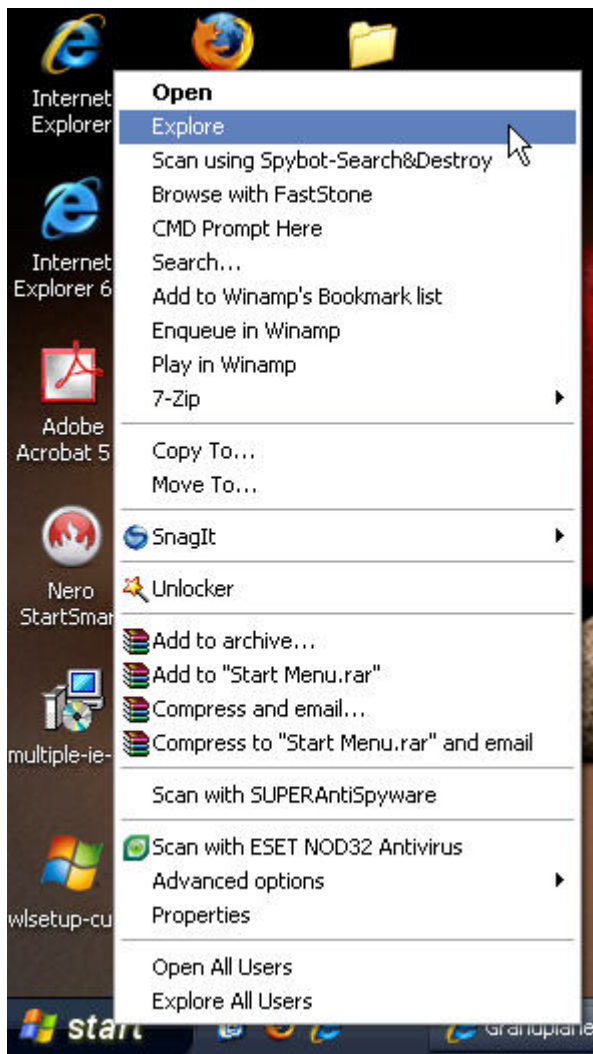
Internet Explorer

Internet Explorer 6

Adobe Acrobat 5

Nero StartSmar

multiple-ie-

wlsetup-cu

Open
Explore
Scan using Spybot-Search&Destroy
Browse with FastStone
CMD Prompt Here
Search...
Add to Winamp's Bookmark list
Enqueue in Winamp
Play in Winamp
7-Zip

Copy To...
Move To...

SnagIt

Unlocker

Add to archive...
Add to "Start Menu.rar"
Compress and email...
Compress to "Start Menu.rar" and email

Scan with SUPERAntiSpyware

Scan with ESET NOD32 Antivirus
Advanced options
Properties

Open All Users
Explore All Users

start

Grandplane